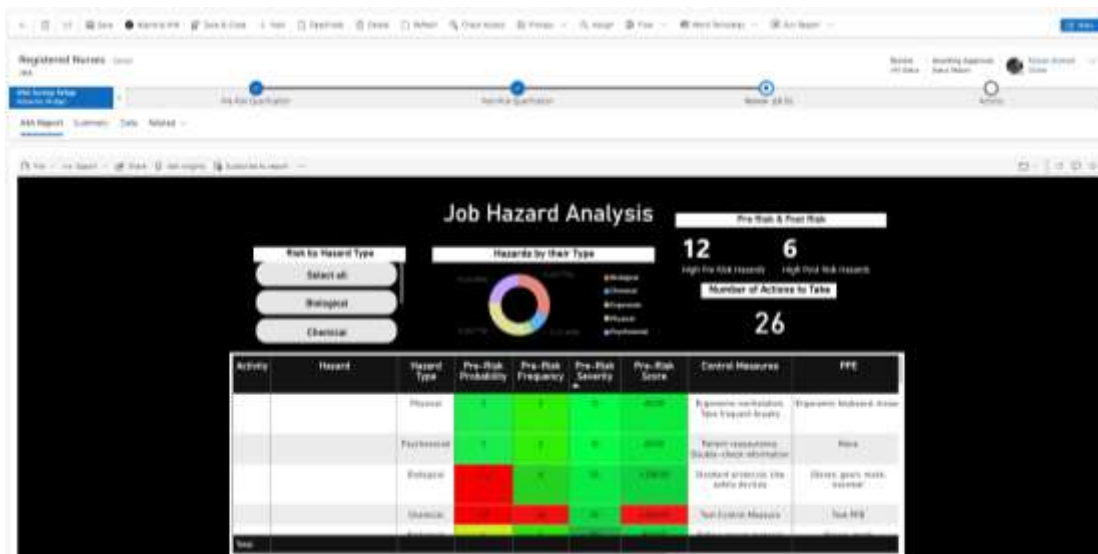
Registered Nurses

Pre-Risk Qualification

Post-Risk Qualification

Review

Activity

JHA Report Summary Tasks Related

Job Hazard Analysis

Pre Risk & Post Risk

12

High Pre Risk Hazards

6

High Post Risk Hazards

Number of Actions to Take

26

Risk by Hazard Type

Select all

Biological

Chemical

Hazards by their Type

Biological

Chemical

Ergonomic

Physical

Psychosocial

| Activity | Hazard | Hazard Type | Pre-Risk Probability | Pre-Risk Frequency | Pre-Risk Severity | Pre-Risk Score | Control Measures | PPE |
|---|---|---|---|---|---|---|---|---|
| | | Physical | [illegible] | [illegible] | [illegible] | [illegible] | Ergonomic workstation, Take frequent breaks | Ergonomic keyboard, mouse |
| | | Psychosocial | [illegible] | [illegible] | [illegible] | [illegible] | Patient reassurance, Double-check information | None |
| | | Biological | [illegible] | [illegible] | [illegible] | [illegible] | Standard protocols, Use safety devices | Gloves, gown, mask, eyewear |
| | | Chemical | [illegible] | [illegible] | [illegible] | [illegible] | Test Control Measure | Test PPE |

Total